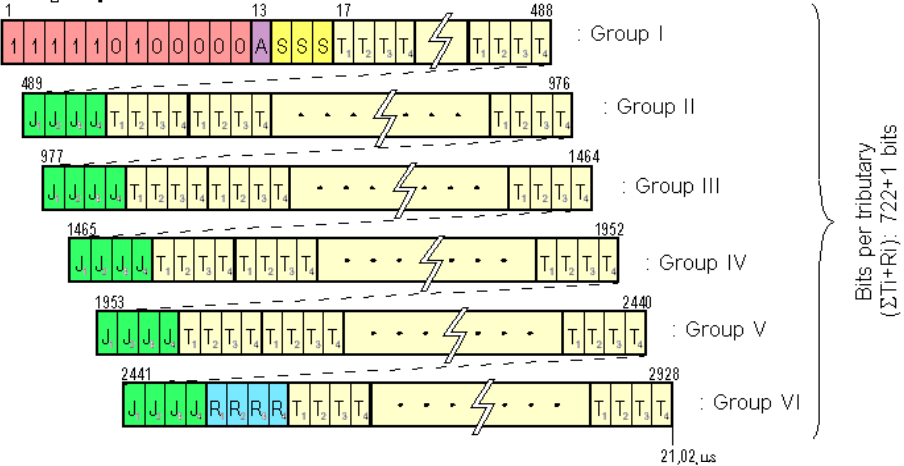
1 13 17 488

1 1 1 1 1 0 1 0 0 0 0 0 A S S S $T_1$ $T_2$ $T_3$ $T_4$ $T_1$ $T_2$ $T_3$ $T_4$ : Group I

489 976

$J_1$ $J_2$ $J_3$ $J_4$ $T_1$ $T_2$ $T_3$ $T_4$ $T_1$ $T_2$ $T_3$ $T_4$ . . . . . . $T_1$ $T_2$ $T_3$ $T_4$ : Group II

977 1464

$J_1$ $J_2$ $J_3$ $J_4$ $T_1$ $T_2$ $T_3$ $T_4$ $T_1$ $T_2$ $T_3$ $T_4$ . . . . . . $T_1$ $T_2$ $T_3$ $T_4$ : Group III

1465 1952

$J_1$ $J_2$ $J_3$ $J_4$ $T_1$ $T_2$ $T_3$ $T_4$ $T_1$ $T_2$ $T_3$ $T_4$ . . . . . . $T_1$ $T_2$ $T_3$ $T_4$ : Group IV

1953 2440

$J_1$ $J_2$ $J_3$ $J_4$ $T_1$ $T_2$ $T_3$ $T_4$ $T_1$ $T_2$ $T_3$ $T_4$ . . . . . . $T_1$ $T_2$ $T_3$ $T_4$ : Group V

2441 2928

$J_1$ $J_2$ $J_3$ $J_4$ $R_1$ $R_2$ $R_3$ $R_4$ $T_1$ $T_2$ $T_3$ $T_4$ . . . . . . $T_1$ $T_2$ $T_3$ $T_4$ : Group VI

21,02 µs

Bits per tributary ($\Sigma$Ti+Ri): 722+1 bits